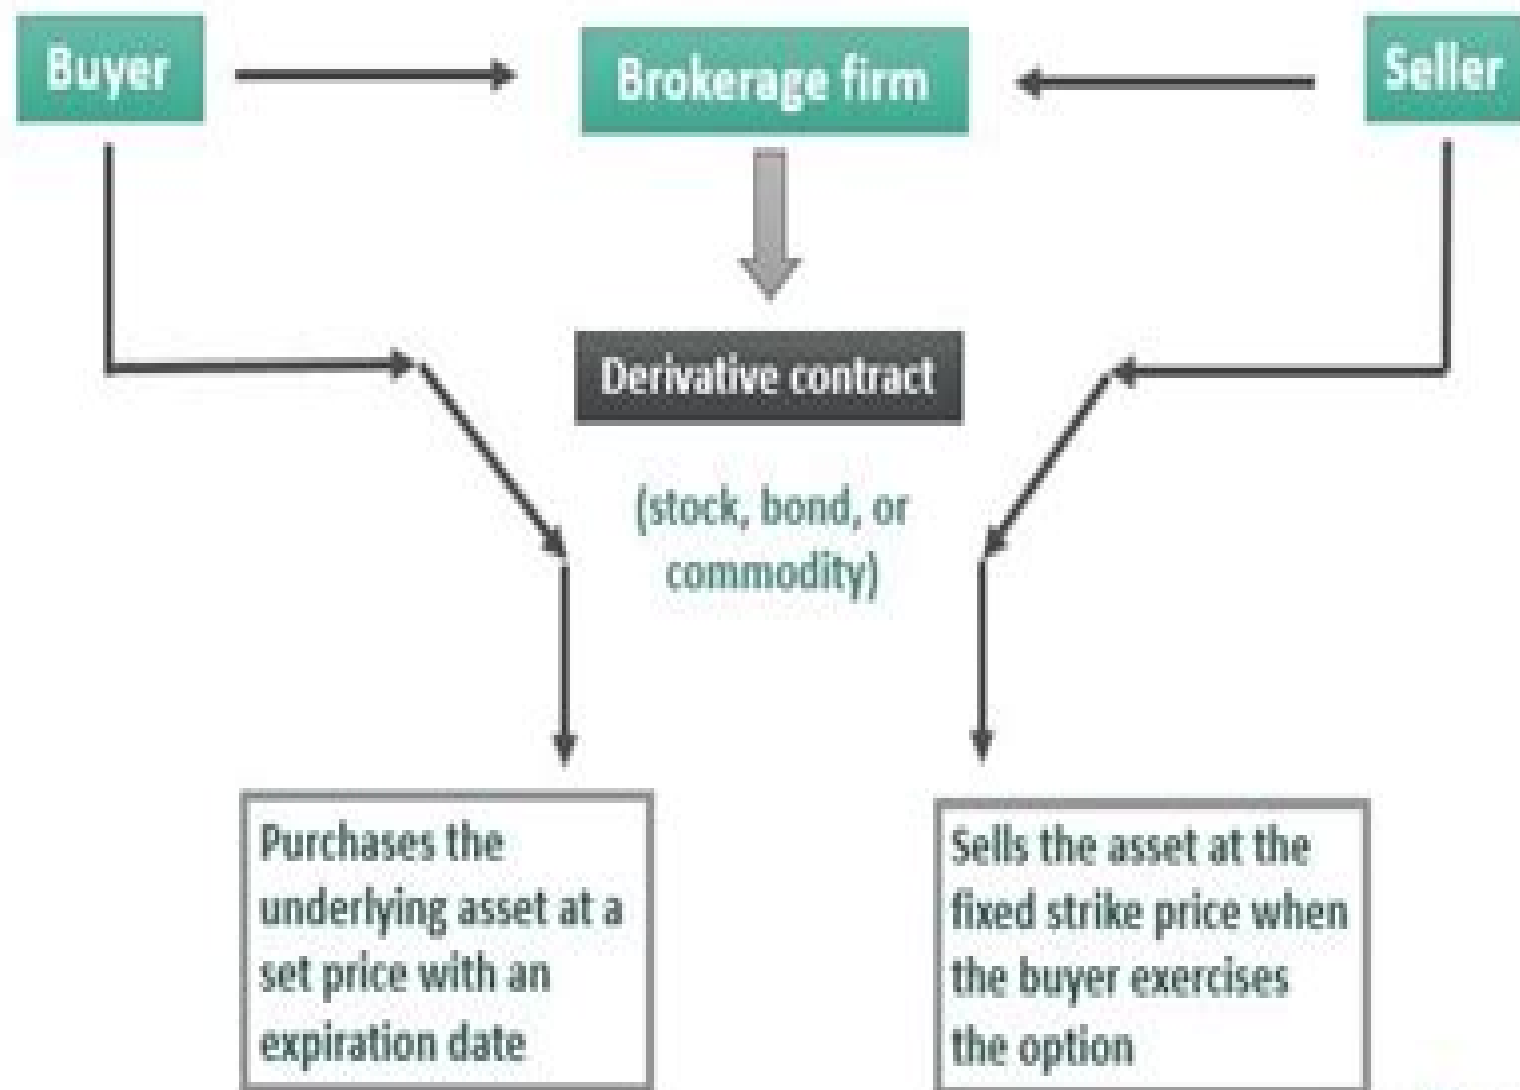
Buyer

Brokerage firm

Seller

Derivative contract

(stock, bond, or commodity)

Purchases the underlying asset at a set price with an expiration date

Sells the asset at the fixed strike price when the buyer exercises the option